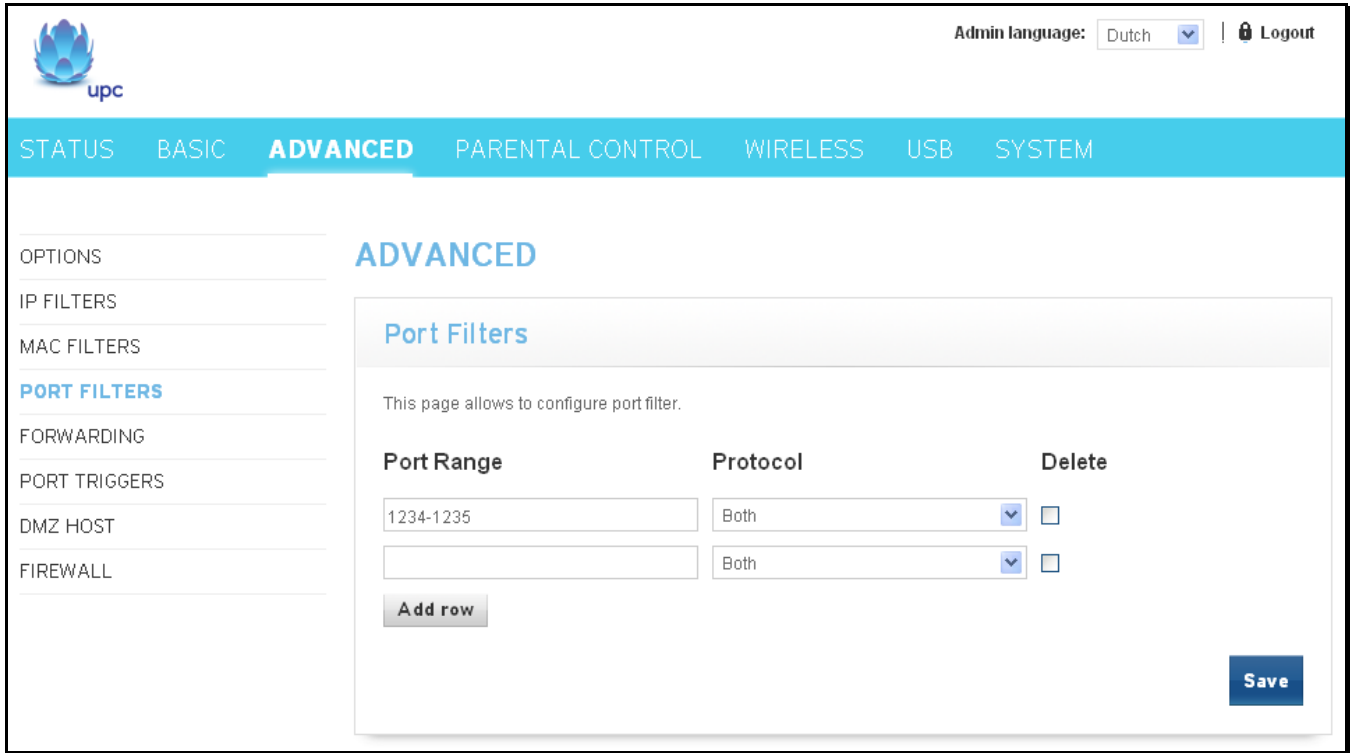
upc

Admin language: Dutch | Logout

STATUS BASIC ADVANCED PARENTAL CONTROL WIRELESS USB SYSTEM

OPTIONS
IP FILTERS
MAC FILTERS
PORT FILTERS
FORWARDING
PORT TRIGGERS
DMZ HOST
FIREWALL

ADVANCED

Port Filters

This page allows to configure port filter.

| Port Range | Protocol | Delete |
|---|---|---|
| 1234-1235 | Both | |
| | Both | |

Add row

Save